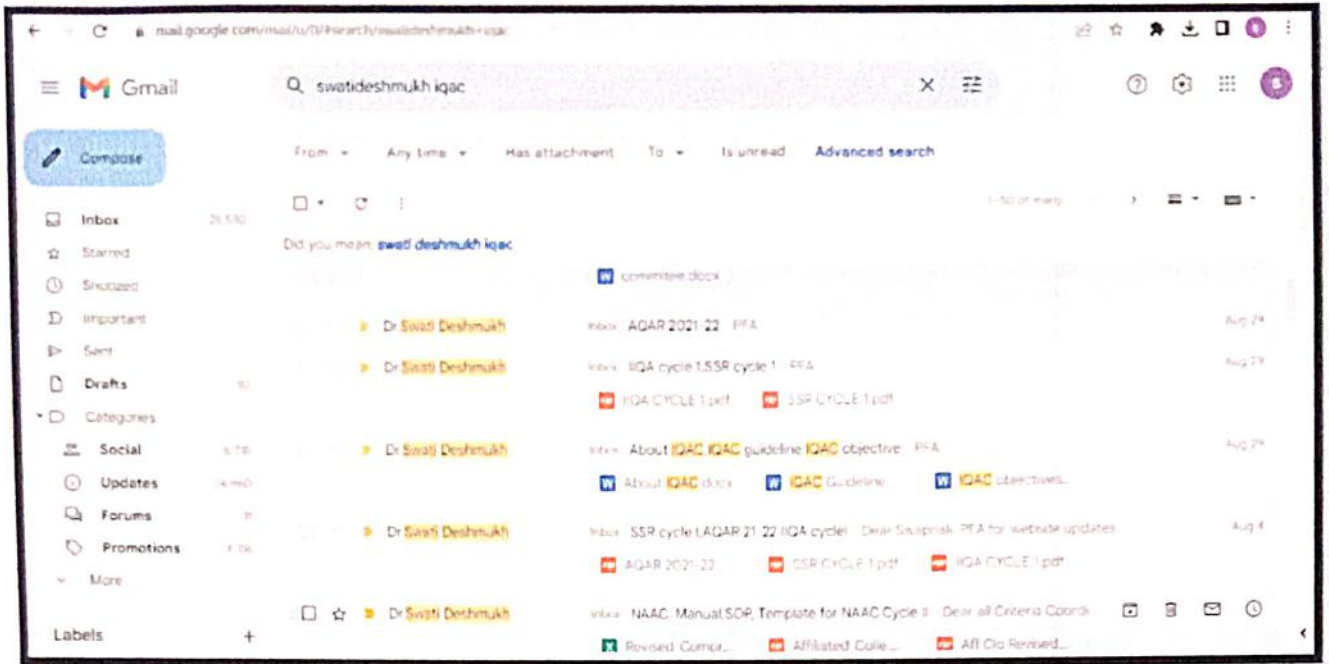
mail.google.com/mail/u/0/#search/swatideshmukh+iqac

Gmail

swatideshmukh iqac

Compose

From Any time Has attachment To Is unread Advanced search

Inbox 21,530
Starred
Snoozed
Important
Sent
Drafts
Categories
Social
Updates
Forums
Promotions
More

Labels +

1–50 of many

Did you mean: swati deshmukh iqac

committee.docx

Dr Swati Deshmukh Inbox AQAR 2021-22 - PFA Aug 29

Dr Swati Deshmukh Inbox IIQA cycle 1,SSR cycle 1 - PFA Aug 29
IIQA CYCLE 1.pdf SSR CYCLE 1.pdf

Dr Swati Deshmukh Inbox About IQAC IQAC guideline IQAC objective - PFA Aug 29
About IQAC.docx IQAC Guideline IQAC objectives...

Dr Swati Deshmukh Inbox SSR cycle I,AQAR 21-22 IIQA cycleI - Dear Swapnali, PFA for website updates Aug 4
AQAR 2021-22 SSR CYCLE 1.pdf IIQA CYCLE 1.pdf

Dr Swati Deshmukh Inbox NAAC Manual,SOP, Template for NAAC Cycle II - Dear all Criteria Coordi
Revised Compr... Affiliated Colle... Aff Clg Revised...